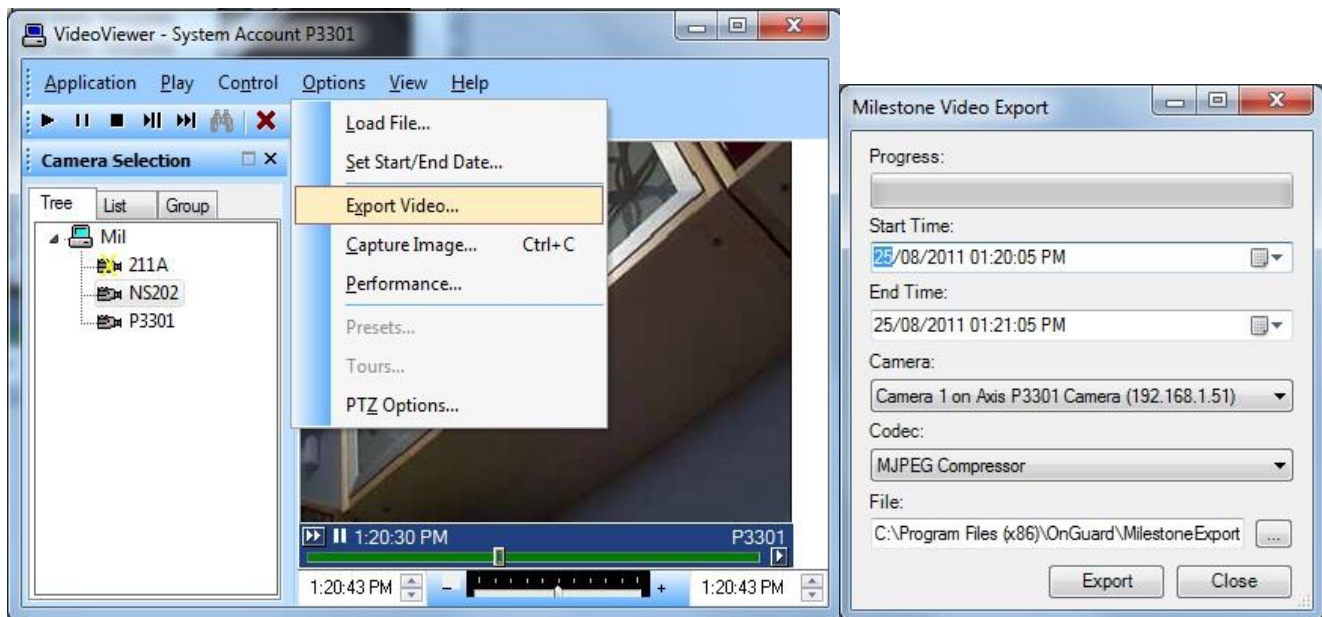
VideoViewer - System Account P3301

Application Play Control Options View Help

Camera Selection

Tree List Group

Mil
211A
NS202
P3301

Load File...
Set Start/End Date...
Export Video...
Capture Image... Ctrl+C
Performance...
Presets...
Tours...
PTZ Options...

1:20:30 PM P3301

1:20:43 PM – + 1:20:43 PM

Milestone Video Export

Progress:

Start Time:
25/08/2011 01:20:05 PM

End Time:
25/08/2011 01:21:05 PM

Camera:
Camera 1 on Axis P3301 Camera (192.168.1.51)

Codec:
MJPEG Compressor

File:
C:\Program Files (x86)\OnGuard\MilestoneExport ...

Export Close